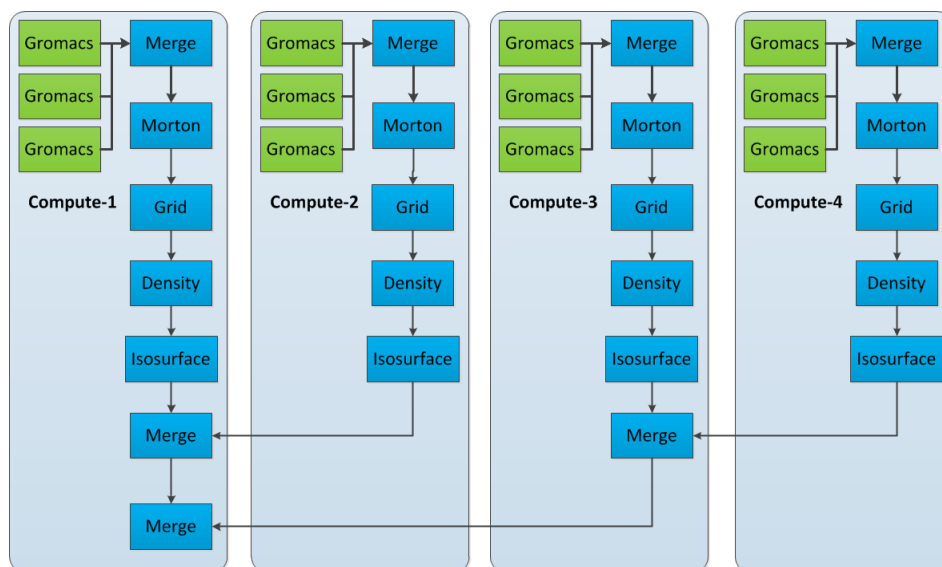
Gromacs
Gromacs
Gromacs
Merge
Morton
Compute-1
Grid
Density
Isosurface
Merge
Merge

Gromacs
Gromacs
Gromacs
Merge
Morton
Compute-2
Grid
Density
Isosurface

Gromacs
Gromacs
Gromacs
Merge
Morton
Compute-3
Grid
Density
Isosurface
Merge

Gromacs
Gromacs
Gromacs
Merge
Morton
Compute-4
Grid
Density
Isosurface